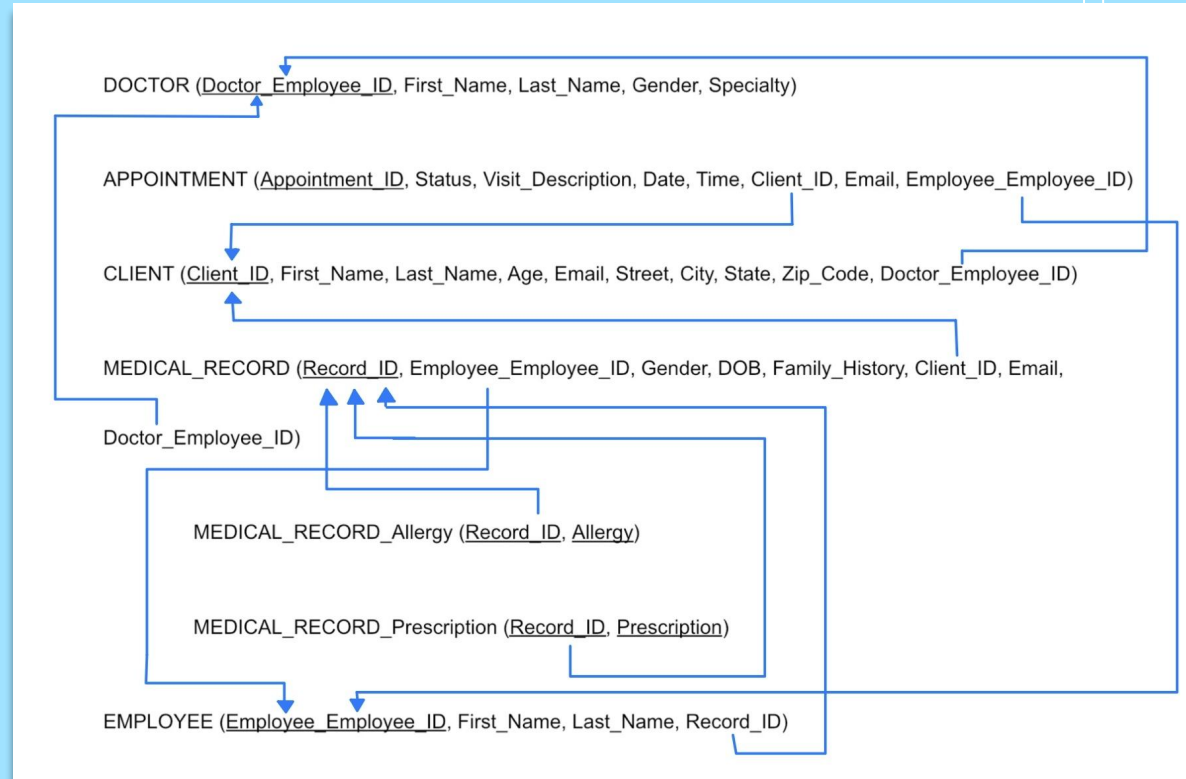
DOCTOR (Doctor_Employee_ID, First_Name, Last_Name, Gender, Specialty)

APPOINTMENT (Appointment_ID, Status, Visit_Description, Date, Time, Client_ID, Email, Employee_Employee_ID)

CLIENT (Client_ID, First_Name, Last_Name, Age, Email, Street, City, State, Zip_Code, Doctor_Employee_ID)

MEDICAL_RECORD (Record_ID, Employee_Employee_ID, Gender, DOB, Family_History, Client_ID, Email, Doctor_Employee_ID)

MEDICAL_RECORD_Allergy (Record_ID, Allergy)

MEDICAL_RECORD_Prescription (Record_ID, Prescription)

EMPLOYEE (Employee_Employee_ID, First_Name, Last_Name, Record_ID)